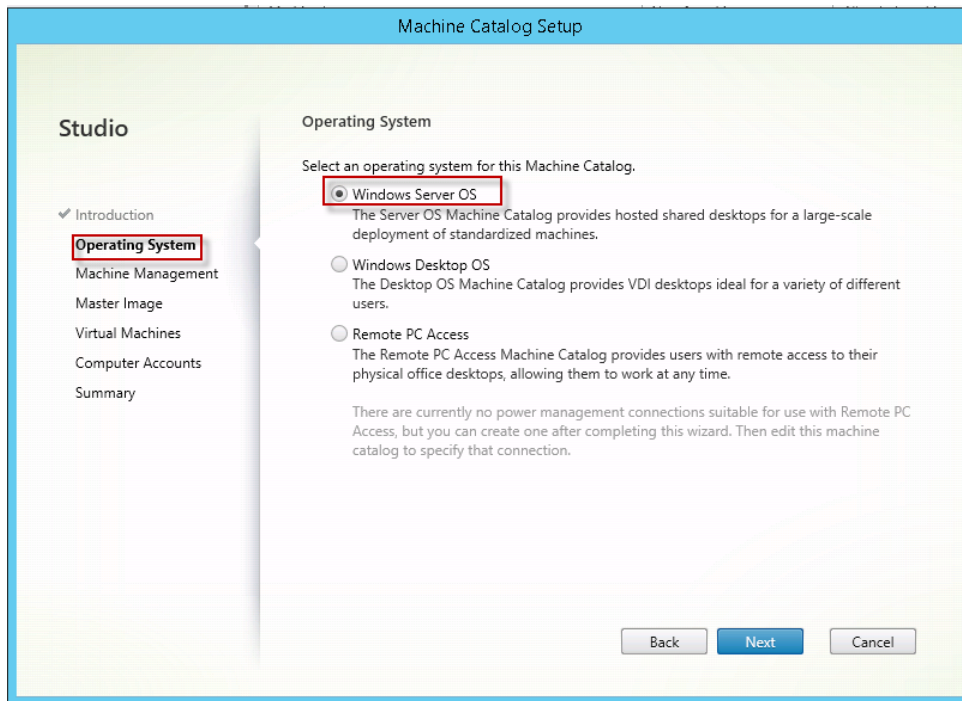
Machine Catalog Setup

Studio

✔ Introduction
Operating System
Machine Management
Master Image
Virtual Machines
Computer Accounts
Summary

Operating System

Select an operating system for this Machine Catalog.

Windows Server OS
The Server OS Machine Catalog provides hosted shared desktops for a large-scale deployment of standardized machines.

Windows Desktop OS
The Desktop OS Machine Catalog provides VDI desktops ideal for a variety of different users.

Remote PC Access
The Remote PC Access Machine Catalog provides users with remote access to their physical office desktops, allowing them to work at any time.

There are currently no power management connections suitable for use with Remote PC Access, but you can create one after completing this wizard. Then edit this machine catalog to specify that connection.

Back
Next
Cancel